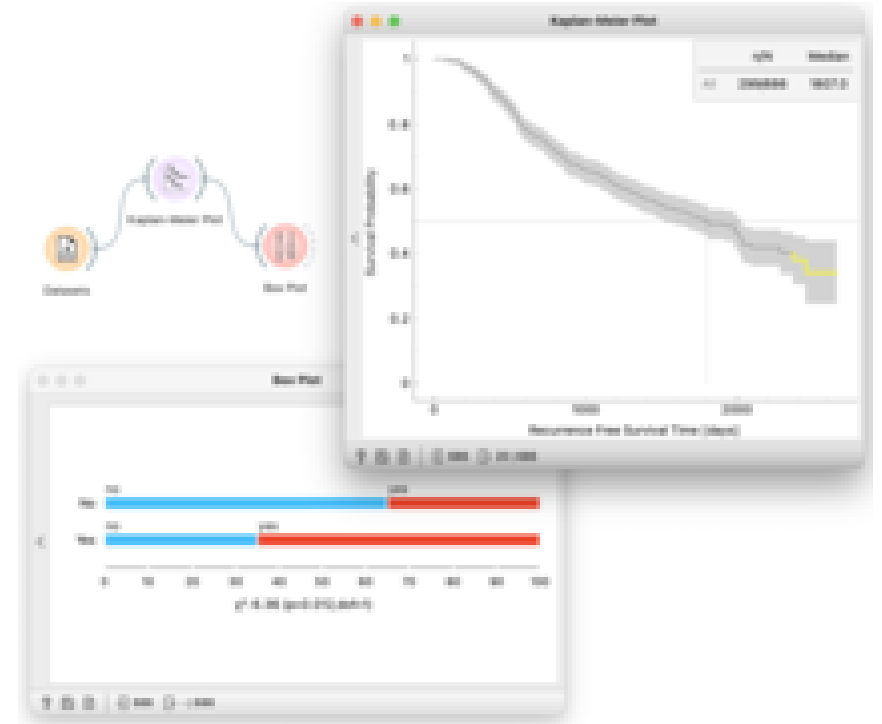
Kaplan-Meier Plot

| | n/N | Median |
|---|---|---|
| — | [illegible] | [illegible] |

1
0.8
0.6
0.4
0.2
0

Survival Probability

0
1000
2000

Recurrence Free Survival Time (days)

Datasets
Kaplan-Meier Plot
Box Plot

Box Plot

Yes
Yes

0 10 20 30 40 50 60 70 80 90 100

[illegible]